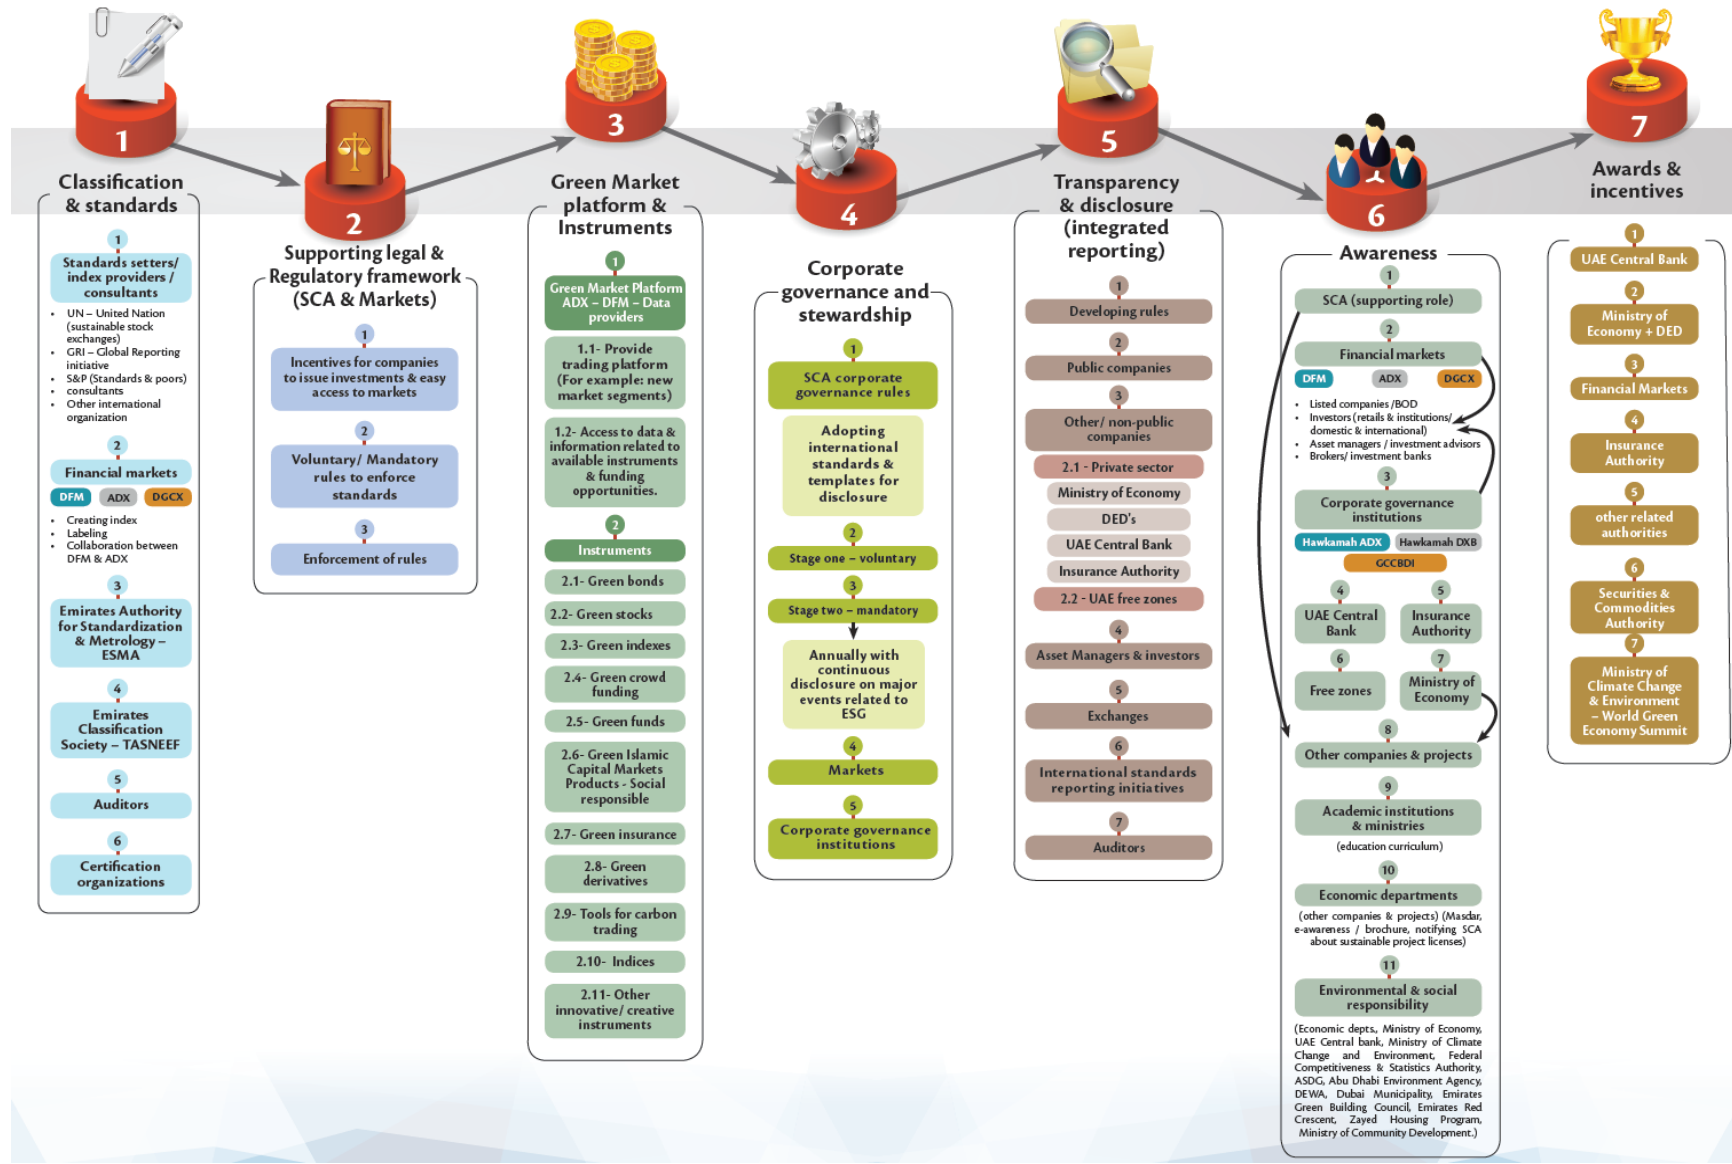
1
Classification & standards

1
Standards setters/ index providers / consultants
- UN – United Nation (sustainable stock exchanges)
- GRI – Global Reporting initiative
- S&P (Standards & poors) consultants
- Other international organization

2
Financial markets
DFM ADX DGCX
- Creating index
- Labeling
- Collaboration between DFM & ADX

3
Emirates Authority for Standardization & Metrology – ESMA

4
Emirates Classification Society – TASNEEF

5
Auditors

6
Certification organizations

2
Supporting legal & Regulatory framework (SCA & Markets)

1
Incentives for companies to issue investments & easy access to markets

2
Voluntary/ Mandatory rules to enforce standards

3
Enforcement of rules

3
Green Market platform & Instruments

1
Green Market Platform ADX – DFM – Data providers

1.1- Provide trading platform (For example: new market segments)

1.2- Access to data & information related to available instruments & funding opportunities.

2
Instruments

2.1- Green bonds
2.2- Green stocks
2.3- Green indexes
2.4- Green crowd funding
2.5- Green funds
2.6- Green Islamic Capital Markets Products - Social responsible
2.7- Green insurance
2.8- Green derivatives
2.9- Tools for carbon trading
2.10- Indices
2.11- Other innovative/ creative instruments

4
Corporate governance and stewardship

1
SCA corporate governance rules

Adopting international standards & templates for disclosure

2
Stage one – voluntary

3
Stage two – mandatory

Annually with continuous disclosure on major events related to ESG

4
Markets

5
Corporate governance institutions

5
Transparency & disclosure (integrated reporting)

1
Developing rules

2
Public companies

3
Other/ non-public companies

2.1 - Private sector
Ministry of Economy
DED's
UAE Central Bank
Insurance Authority
2.2 - UAE free zones

4
Asset Managers & investors

5
Exchanges

6
International standards reporting initiatives

7
Auditors

6
Awareness

1
SCA (supporting role)

2
Financial markets
DFM ADX DGCX
- Listed companies /BOD
- Investors (retails & institutions/ domestic & international)
- Asset managers / investment advisors
- Brokers/ investment banks

3
Corporate governance institutions
Hawkamah ADX Hawkamah DXB
GCCBDI

4
UAE Central Bank

5
Insurance Authority

6
Free zones

7
Ministry of Economy

8
Other companies & projects

9
Academic institutions & ministries
(education curriculum)

10
Economic departments
(other companies & projects) (Masdar, e-awareness / brochure, notifying SCA about sustainable project licenses)

11
Environmental & social responsibility
(Economic depts, Ministry of Economy, UAE Central bank, Ministry of Climate Change and Environment, Federal Competitiveness & Statistics Authority, ASDG, Abu Dhabi Environment Agency, DEWA, Dubai Municipality, Emirates Green Building Council, Emirates Red Crescent, Zayed Housing Program, Ministry of Community Development.)

7
Awards & incentives

1
UAE Central Bank

2
Ministry of Economy + DED

3
Financial Markets

4
Insurance Authority

5
other related authorities

6
Securities & Commodities Authority

7
Ministry of Climate Change & Environment – World Green Economy Summit